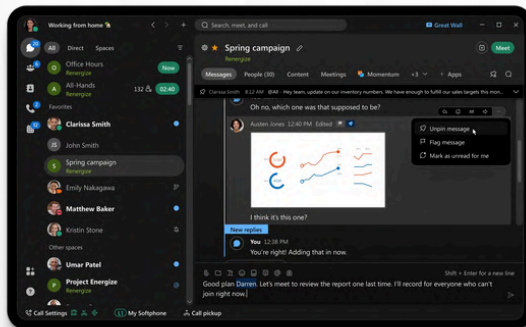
Working from home

Search, meet, and call

Great Wall

All Direct Spaces

Office Hours
Now

All-Hands
132
02:40

Favorites

Clarissa Smith

Spring campaign
Renergize

Emily Nakagawa

Matthew Baker

Kristin Stone

Other spaces

Umar Patel

Project Energize
Renergize

Darren Owens

Call Settings

My Softphone

Call pickup

Spring campaign
Renergize

Messages People (30) Content Meetings Momentum +3 Apps

Clarissa Smith 4:30 PM – Hey team, update on our inventory numbers. We have enough to fulfill our sales targets this month

Oh no, which one was that supposed to be?

Austen Jones 12:30 PM Edited

I think it's this one?

Unpin message

Flag message

Mark as unread for me

New replies

You 12:38 PM
You're right! Adding that in now.

Shift + Enter for a new line

Good plan Darren. Let's meet to review the report one last time. I'll record for everyone who can't join right now.